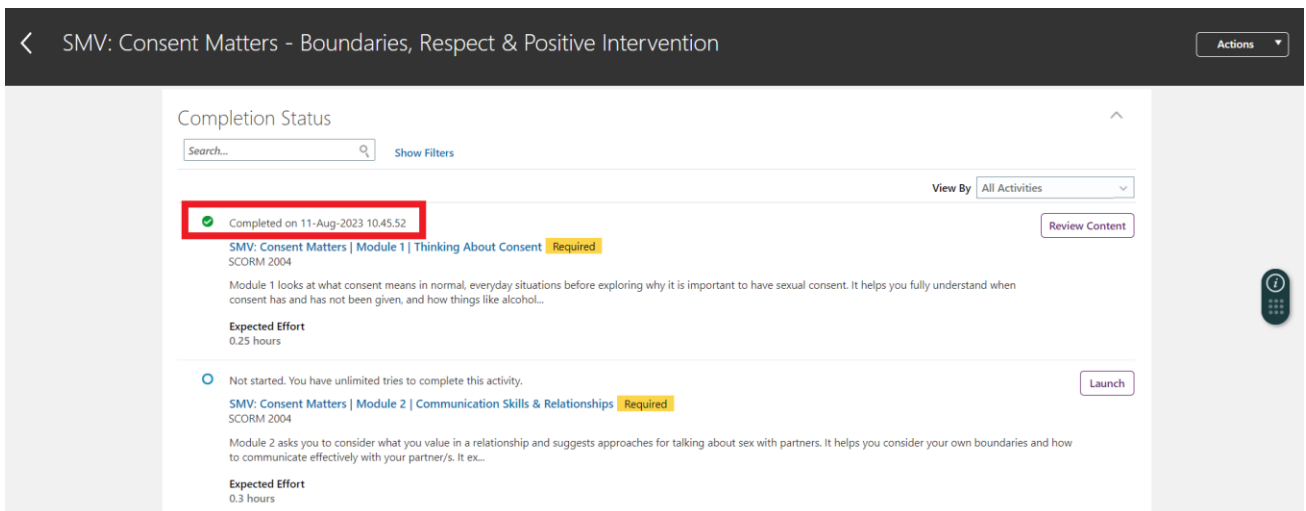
SMV: Consent Matters - Boundaries, Respect & Positive Intervention

Actions

Completion Status

Search...

Show Filters

View By All Activities

Completed on 11-Aug-2023 10.45.52

Review Content

SMV: Consent Matters | Module 1 | Thinking About Consent Required
SCORM 2004

Module 1 looks at what consent means in normal, everyday situations before exploring why it is important to have sexual consent. It helps you fully understand when consent has and has not been given, and how things like alcohol...

Expected Effort
0.25 hours

Not started. You have unlimited tries to complete this activity.

Launch

SMV: Consent Matters | Module 2 | Communication Skills & Relationships Required
SCORM 2004

Module 2 asks you to consider what you value in a relationship and suggests approaches for talking about sex with partners. It helps you consider your own boundaries and how to communicate effectively with your partner/s. It ex...

Expected Effort
0.3 hours